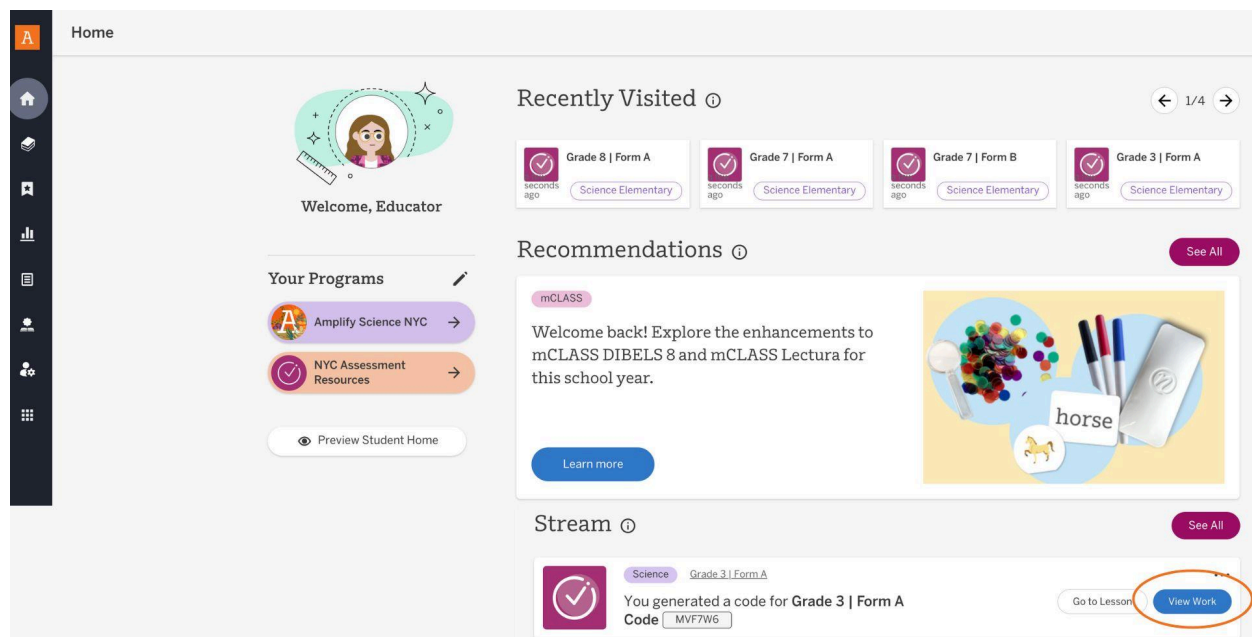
A

Home

Welcome, Educator

Your Programs

Amplify Science NYC

NYC Assessment Resources

Preview Student Home

Recently Visited ⓘ

1/4

Grade 8 | Form A
seconds ago
Science Elementary

Grade 7 | Form A
seconds ago
Science Elementary

Grade 7 | Form B
seconds ago
Science Elementary

Grade 3 | Form A
seconds ago
Science Elementary

Recommendations ⓘ

See All

mCLASS

Welcome back! Explore the enhancements to mCLASS DIBELS 8 and mCLASS Lectura for this school year.

horse

Learn more

Stream ⓘ

See All

Science Grade 3 | Form A

You generated a code for **Grade 3 | Form A**
Code MVF7W6

Go to Lesson View Work